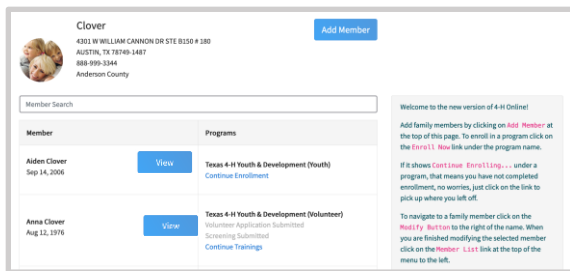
Clover
4301 W WILLIAM CANNON DR STE B150 # 180
AUSTIN, TX 78749-1487
888-999-3344
Anderson County

Add Member

Member Search

| Member | | Programs |
|---|---|---|
| Aiden Clover<br>Sep 14, 2006 | View | Texas 4-H Youth & Development (Youth)<br>Continue Enrollment |
| Anna Clover<br>Aug 12, 1976 | View | Texas 4-H Youth & Development (Volunteer)<br>Volunteer Application Submitted<br>Screening Submitted<br>Continue Trainings |

Welcome to the new version of 4-H Online!

Add family members by clicking on Add Member at the top of this page. To enroll in a program click on the Enroll Now link under the program name.

If it shows Continue Enrolling... under a program, that means you have not completed enrollment, no worries, just click on the link to pick up where you left off.

To navigate to a family member click on the Modify Button to the right of the name. When you are finished modifying the selected member click on the Member List link at the top of the menu to the left.